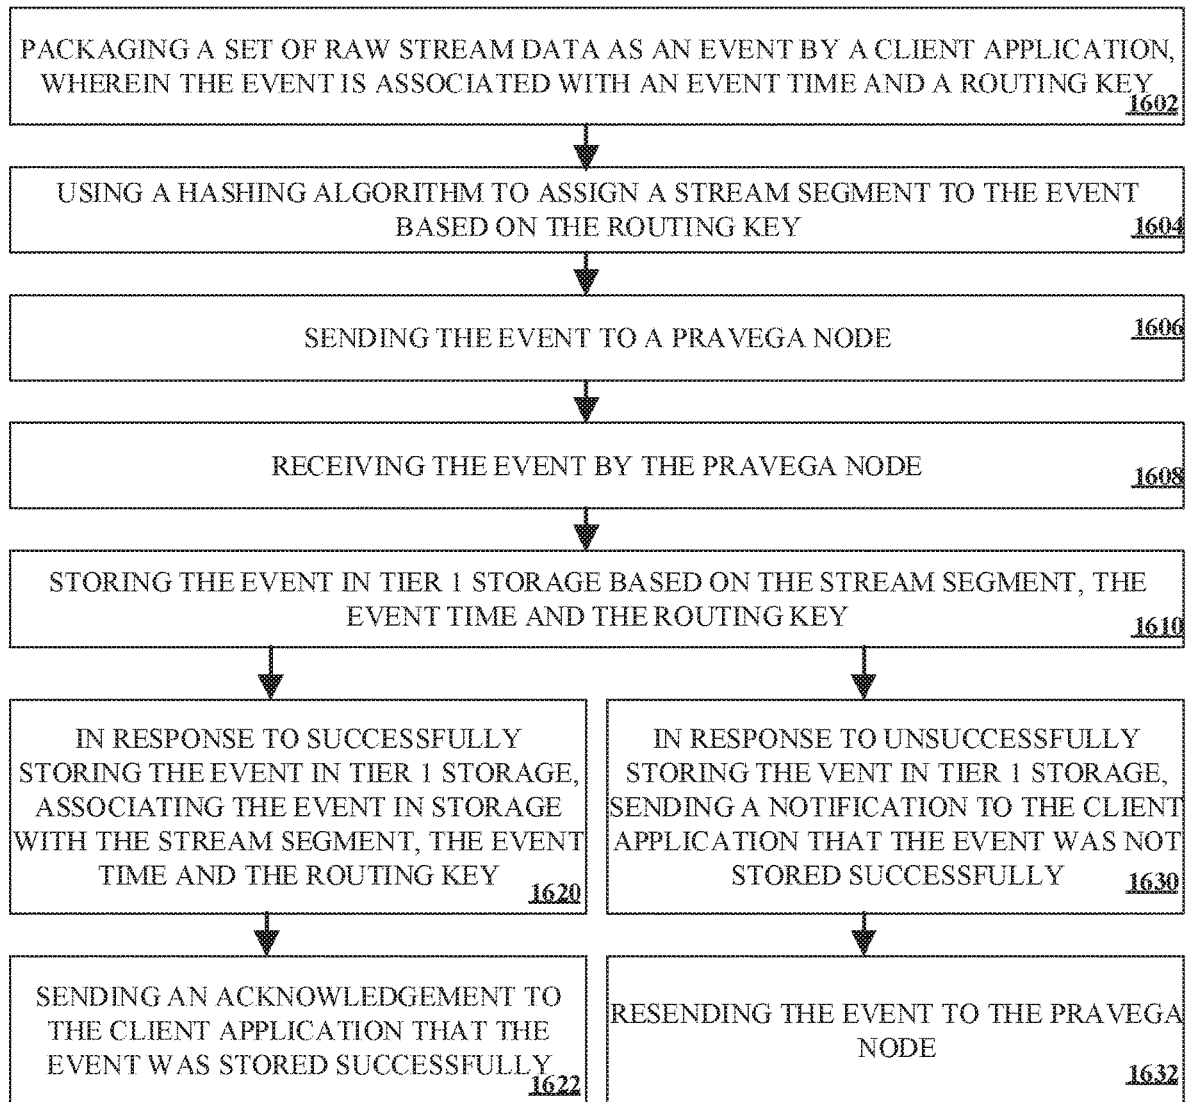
PACKAGING A SET OF RAW STREAM DATA AS AN EVENT BY A CLIENT APPLICATION, WHEREIN THE EVENT IS ASSOCIATED WITH AN EVENT TIME AND A ROUTING KEY 1602

USING A HASHING ALGORITHM TO ASSIGN A STREAM SEGMENT TO THE EVENT BASED ON THE ROUTING KEY 1604

SENDING THE EVENT TO A PRAVEGA NODE 1606

RECEIVING THE EVENT BY THE PRAVEGA NODE 1608

STORING THE EVENT IN TIER 1 STORAGE BASED ON THE STREAM SEGMENT, THE EVENT TIME AND THE ROUTING KEY 1610

IN RESPONSE TO SUCCESSFULLY STORING THE EVENT IN TIER 1 STORAGE, ASSOCIATING THE EVENT IN STORAGE WITH THE STREAM SEGMENT, THE EVENT TIME AND THE ROUTING KEY 1620

SENDING AN ACKNOWLEDGEMENT TO THE CLIENT APPLICATION THAT THE EVENT WAS STORED SUCCESSFULLY 1622

IN RESPONSE TO UNSUCCESSFULLY STORING THE VENT IN TIER 1 STORAGE, SENDING A NOTIFICATION TO THE CLIENT APPLICATION THAT THE EVENT WAS NOT STORED SUCCESSFULLY 1630

RESENDING THE EVENT TO THE PRAVEGA NODE 1632